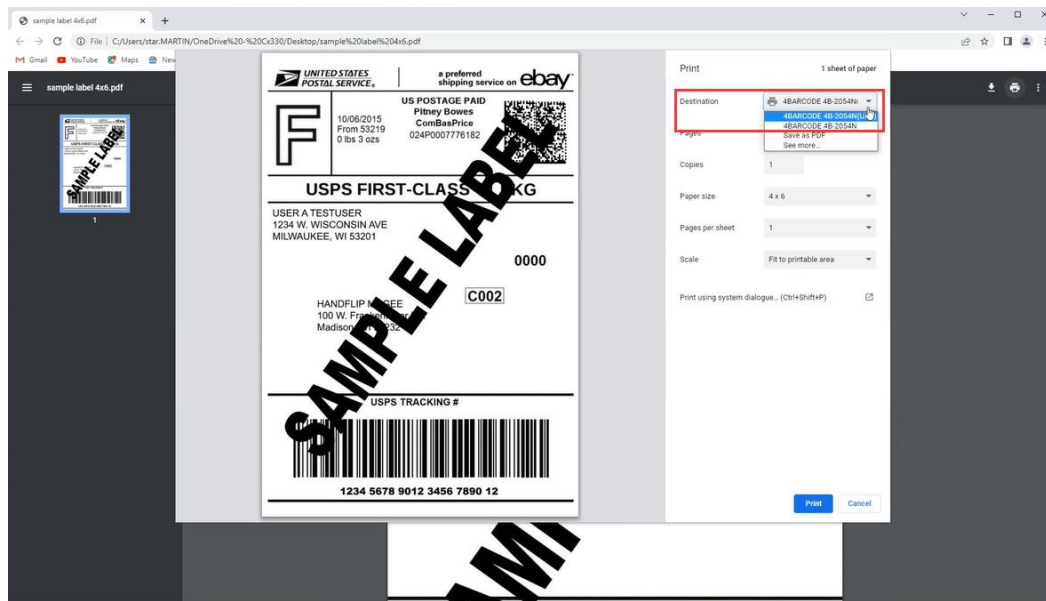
sample label 4x6.pdf × +

← → C ⓘ File | C:/Users/star.MARTIN/OneDrive%20-%20Cx330/Desktop/sample%20label%204x6.pdf

Gmail YouTube Maps New

sample label 4x6.pdf

1

UNITED STATES POSTAL SERVICE®

a preferred shipping service on ebay

F

10/06/2015
From 53219
0 lbs 3 ozs

US POSTAGE PAID
Pitney Bowes
ComBasPrice
024P0007776182

USPS FIRST-CLASS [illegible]KG

USER A TESTUSER
1234 W. WISCONSIN AVE
MILWAUKEE, WI 53201

0000

C002

HANDFLIP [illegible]EE
100 W. Fra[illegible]
Madison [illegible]32

SAMPLE LABEL

USPS TRACKING #

1234 5678 9012 3456 7890 12

Print

1 sheet of paper

Destination

4BARCODE 4B-2054N

4BARCODE 4B-2054N(U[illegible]

4BARCODE 4B-2054N

Save as PDF

See more...

Pages

Copies

1

Paper size

4 x 6

Pages per sheet

1

Scale

Fit to printable area

Print using system dialogue... (Ctrl+Shift+P)

Print

Cancel